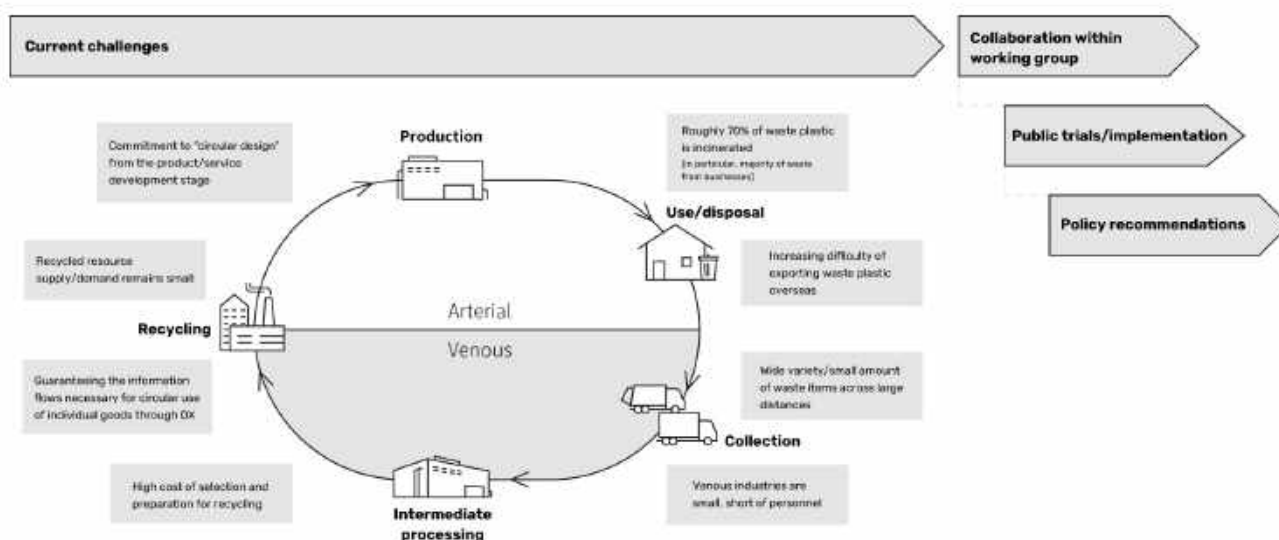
Current challenges

Collaboration within working group

Public trials/implementation

Policy recommendations

Commitment to "circular design" from the product/service development stage

Production

Roughly 70% of waste plastic is incinerated (in particular, majority of waste from businesses)

Use/disposal

Increasing difficulty of exporting waste plastic overseas

Recycled resource supply/demand remains small

Recycling

Arterial

Venous

Guaranteeing the information flows necessary for circular use of individual goods through DX

Wide variety/small amount of waste items across large distances

Collection

High cost of selection and preparation for recycling

Intermediate processing

Venous industries are small, short of personnel